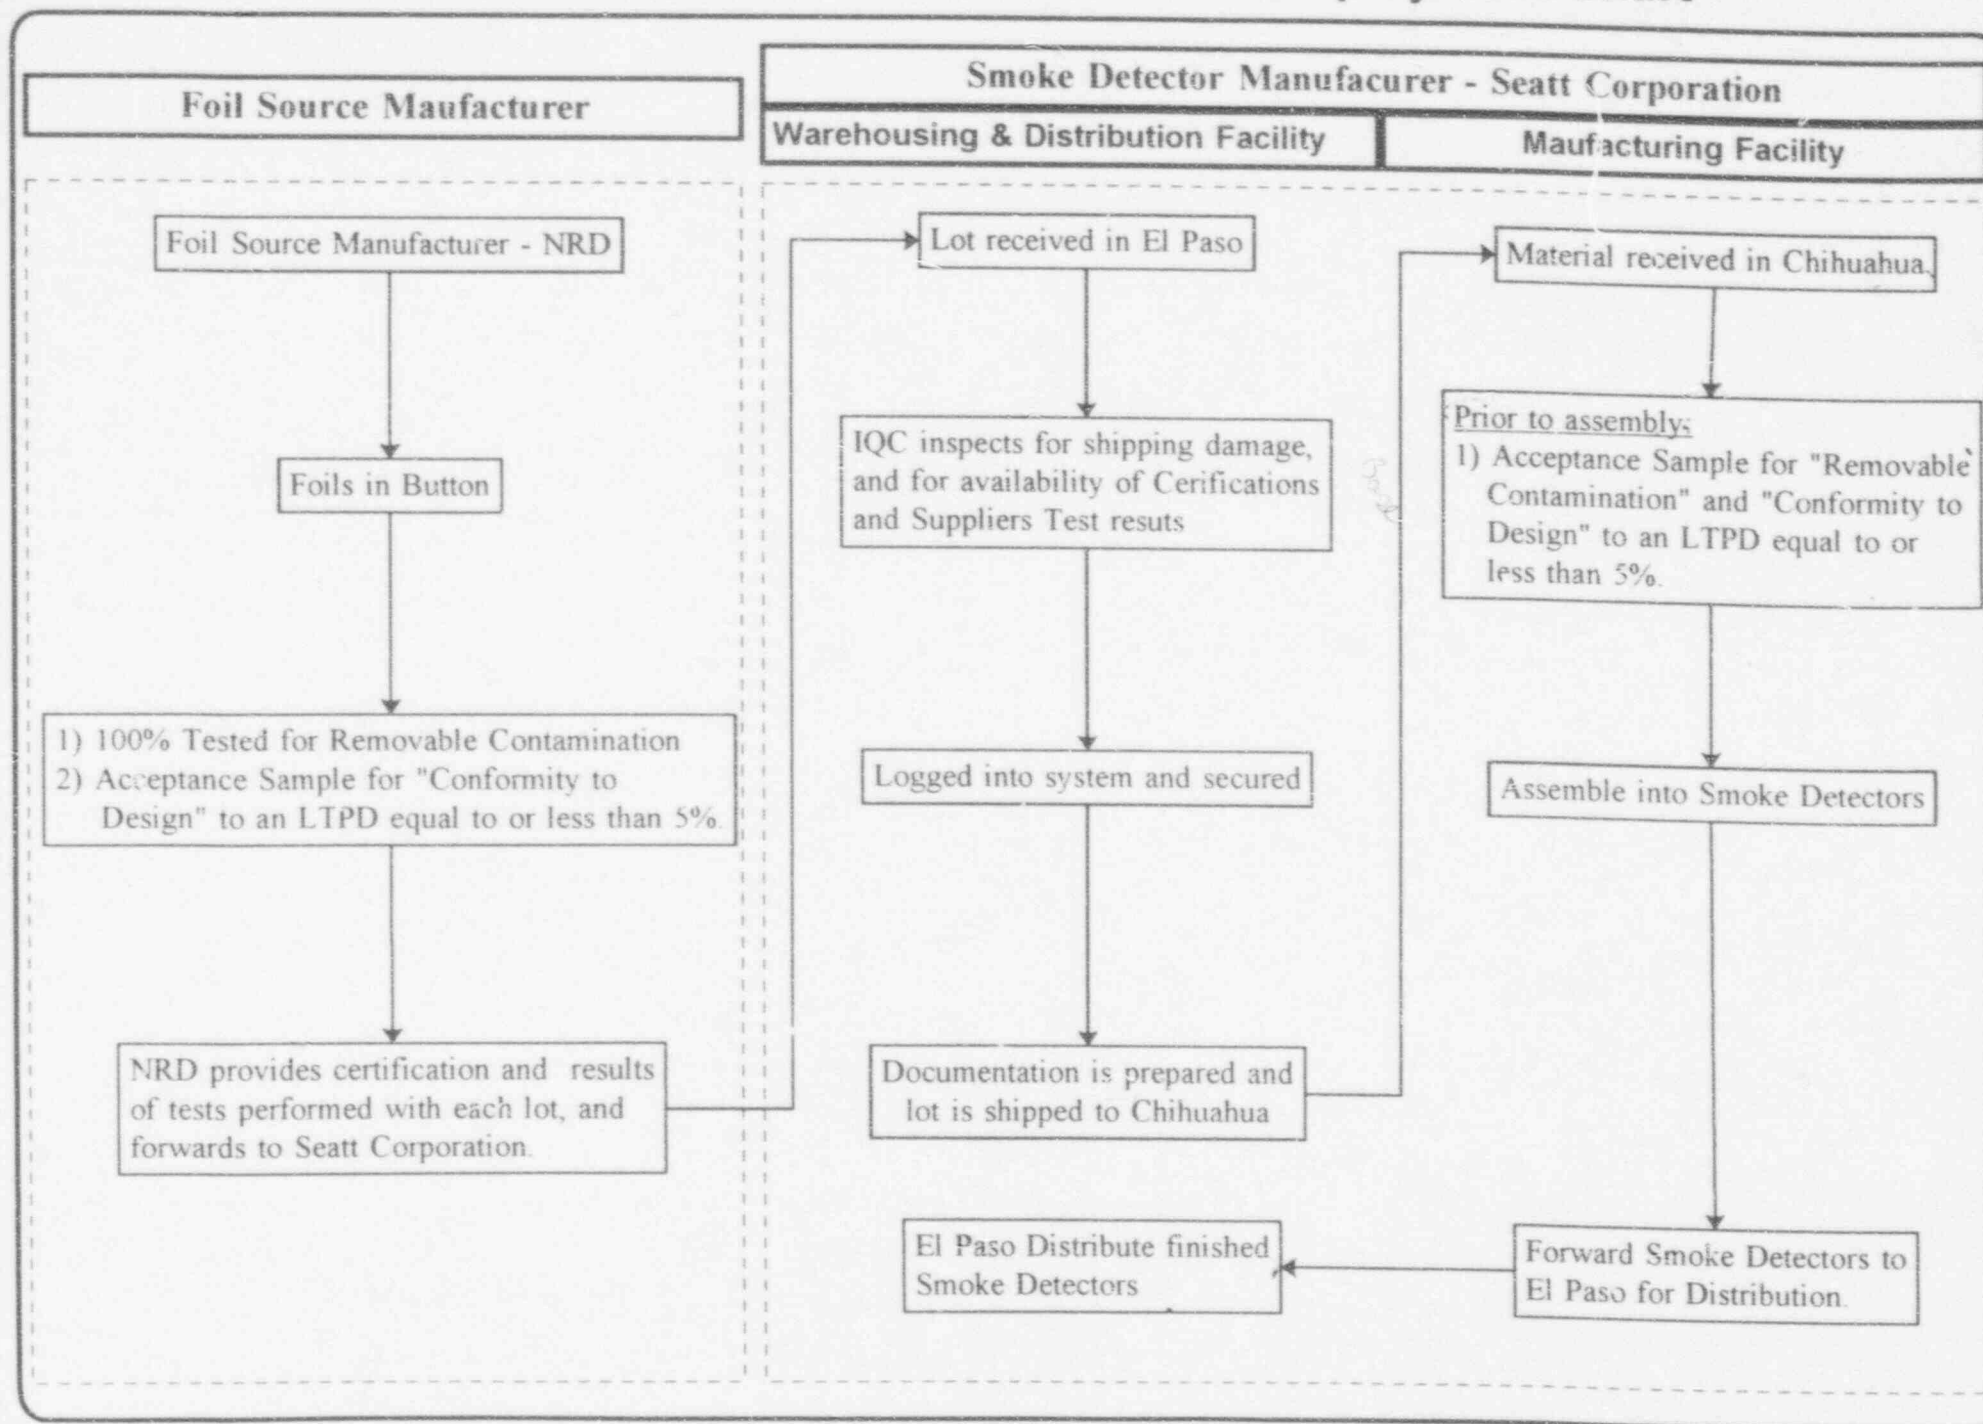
Foil Source Maufacturer

Smoke Detector Manufacurer - Seatt Corporation

Warehousing & Distribution Facility

Maufacturing Facility

Foil Source Manufacturer - NRD

Foils in Button

1) 100% Tested for Removable Contamination
2) Acceptance Sample for "Conformity to Design" to an LTPD equal to or less than 5%.

NRD provides certification and results of tests performed with each lot, and forwards to Seatt Corporation.

Lot received in El Paso

IQC inspects for shipping damage, and for availability of Cerifications and Suppliers Test resuts

Logged into system and secured

Documentation is prepared and lot is shipped to Chihuahua

El Paso Distribute finished Smoke Detectors

Material received in Chihuahua

Prior to assembly;
1) Acceptance Sample for "Removable Contamination" and "Conformity to Design" to an LTPD equal to or less than 5%.

Assemble into Smoke Detectors

Forward Smoke Detectors to El Paso for Distribution.